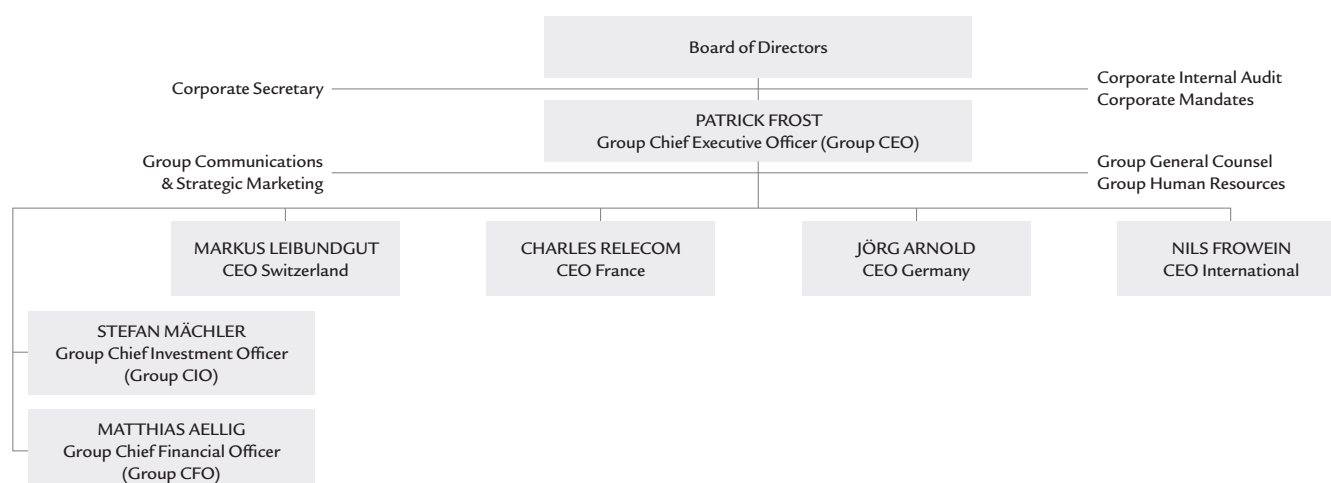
Board of Directors

Corporate Secretary

Corporate Internal Audit
Corporate Mandates

PATRICK FROST
Group Chief Executive Officer (Group CEO)

Group Communications
& Strategic Marketing

Group General Counsel
Group Human Resources

MARKUS LEIBUNDGUT
CEO Switzerland

CHARLES RELECOM
CEO France

JÖRG ARNOLD
CEO Germany

NILS FROWEIN
CEO International

STEFAN MÄCHLER
Group Chief Investment Officer
(Group CIO)

MATTHIAS AELLIG
Group Chief Financial Officer
(Group CFO)